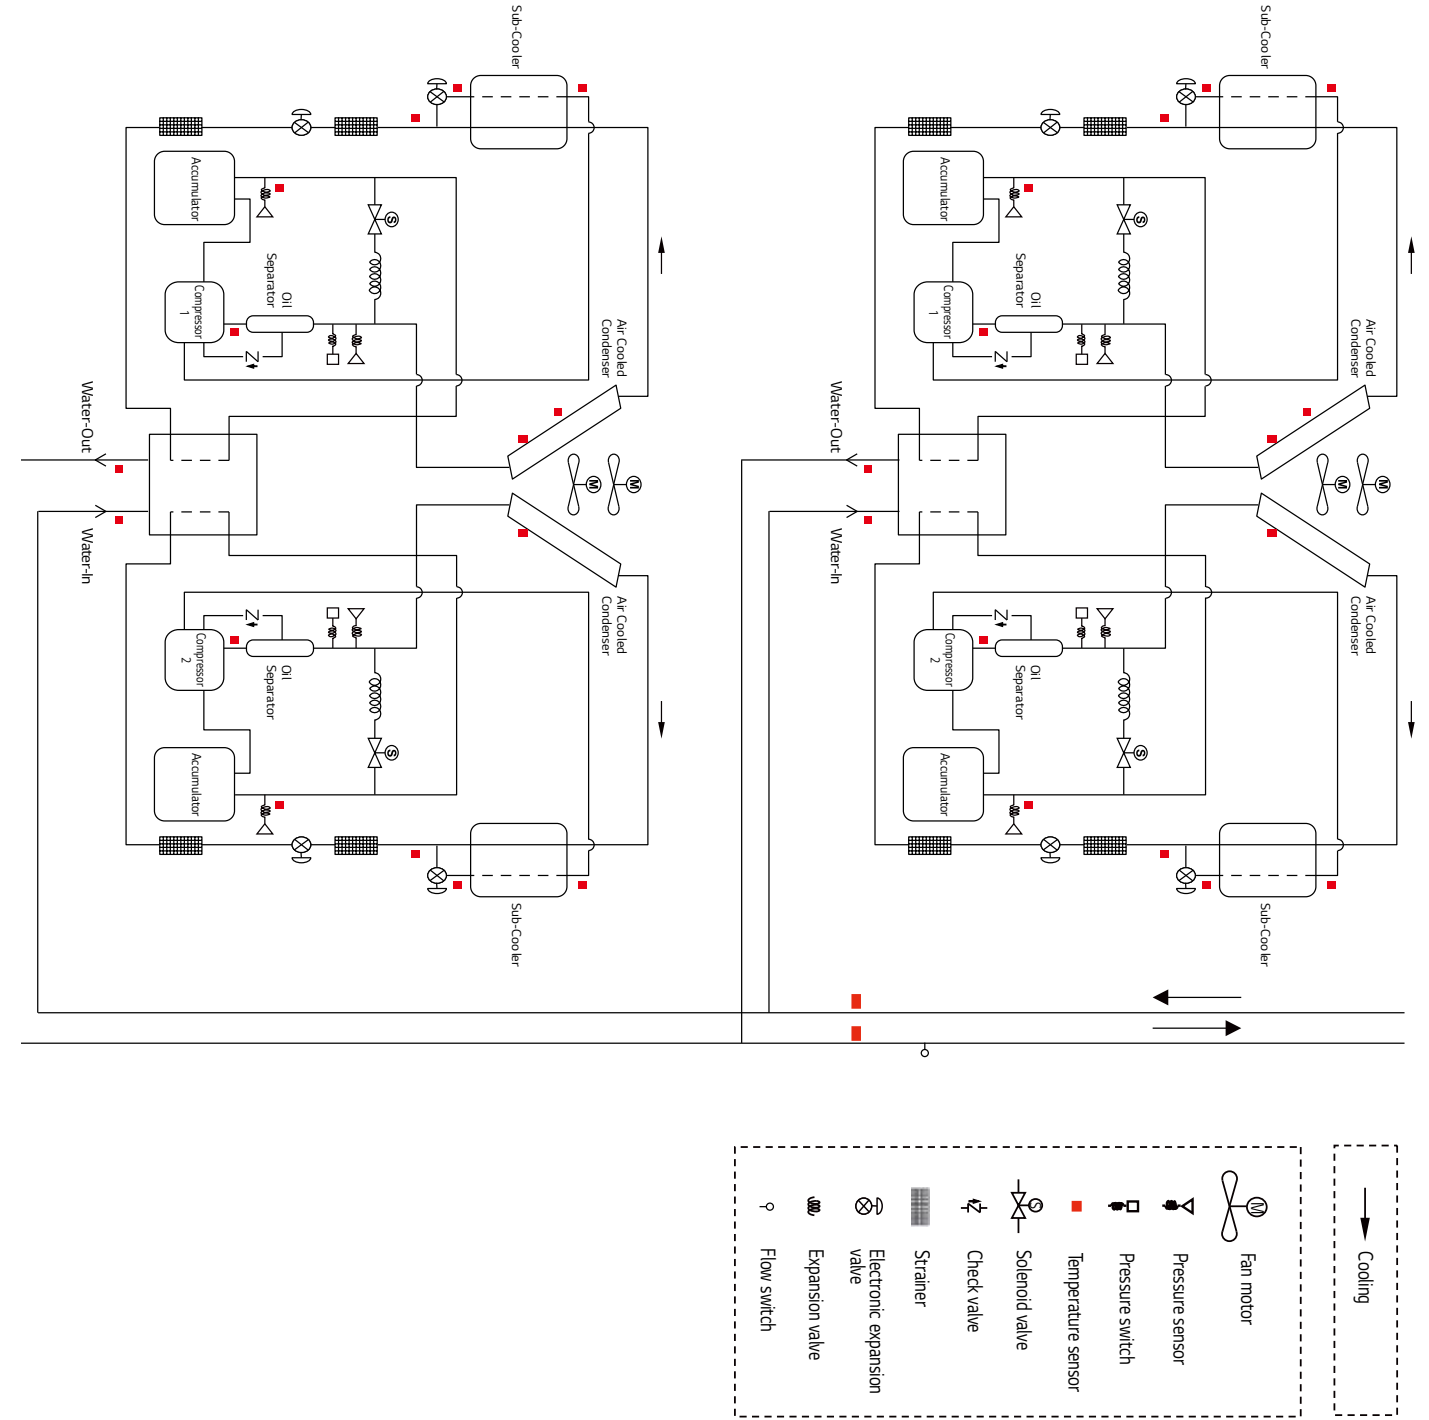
Sub-Cooler
Accumulator
Compressor 1
Oil Separator
Air Cooled Condenser
Water-Out
Water-In
Air Cooled Condenser
Compressor 2
Oil Separator
Accumulator
Sub-Cooler

Sub-Cooler
Accumulator
Compressor 1
Oil Separator
Air Cooled Condenser
Water-Out
Water-In
Air Cooled Condenser
Compressor 2
Oil Separator
Accumulator
Sub-Cooler

Fan motor
Pressure sensor
Pressure switch
Temperature sensor
Solenoid valve
Check valve
Strainer
Electronic expansion valve
Expansion valve
Flow switch

Cooling